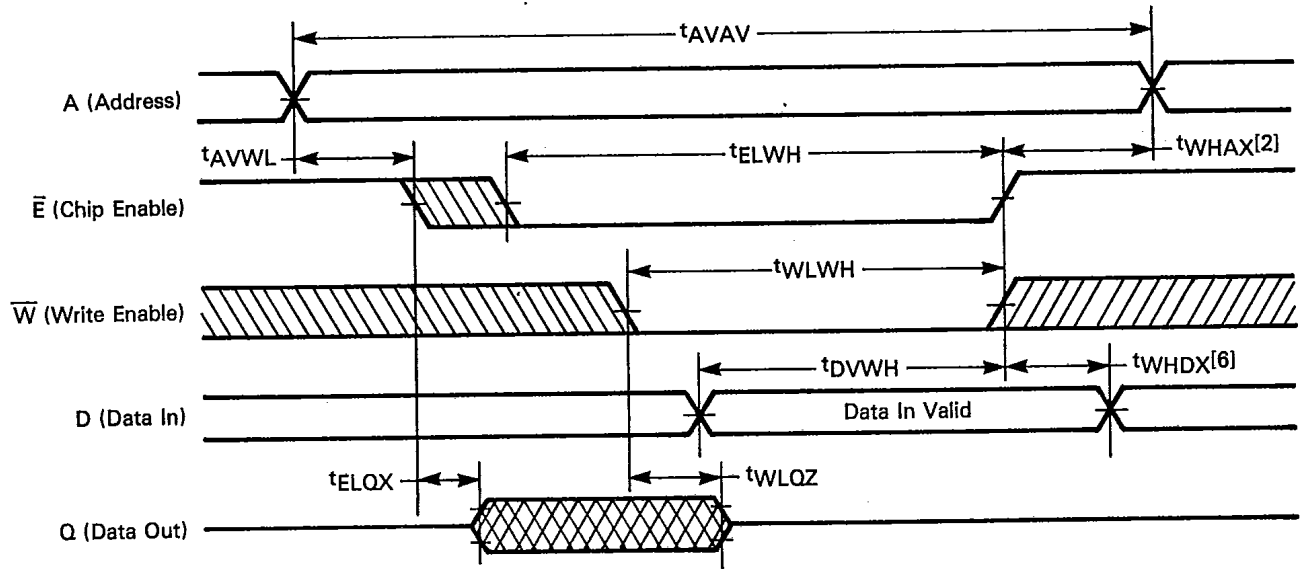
$t_{AVAV}$

A (Address)

$t_{AVWL}$

$t_{ELWH}$

$t_{WHAX}$[2]

$\overline{E}$ (Chip Enable)

$t_{WLWH}$

$\overline{W}$ (Write Enable)

$t_{DVWH}$

$t_{WHDX}$[6]

D (Data In)

Data In Valid

$t_{ELQX}$

$t_{WLQZ}$

Q (Data Out)